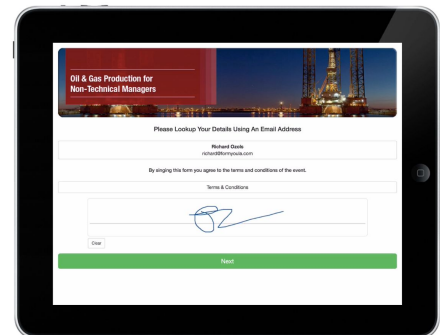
Oil & Gas Production for Non-Technical Managers

Please Lookup Your Details Using An Email Address

Richard Ozols
richard@formyouls.com

By singing this form you agree to the terms and conditions of the event.

Terms & Conditions

Clear

Next